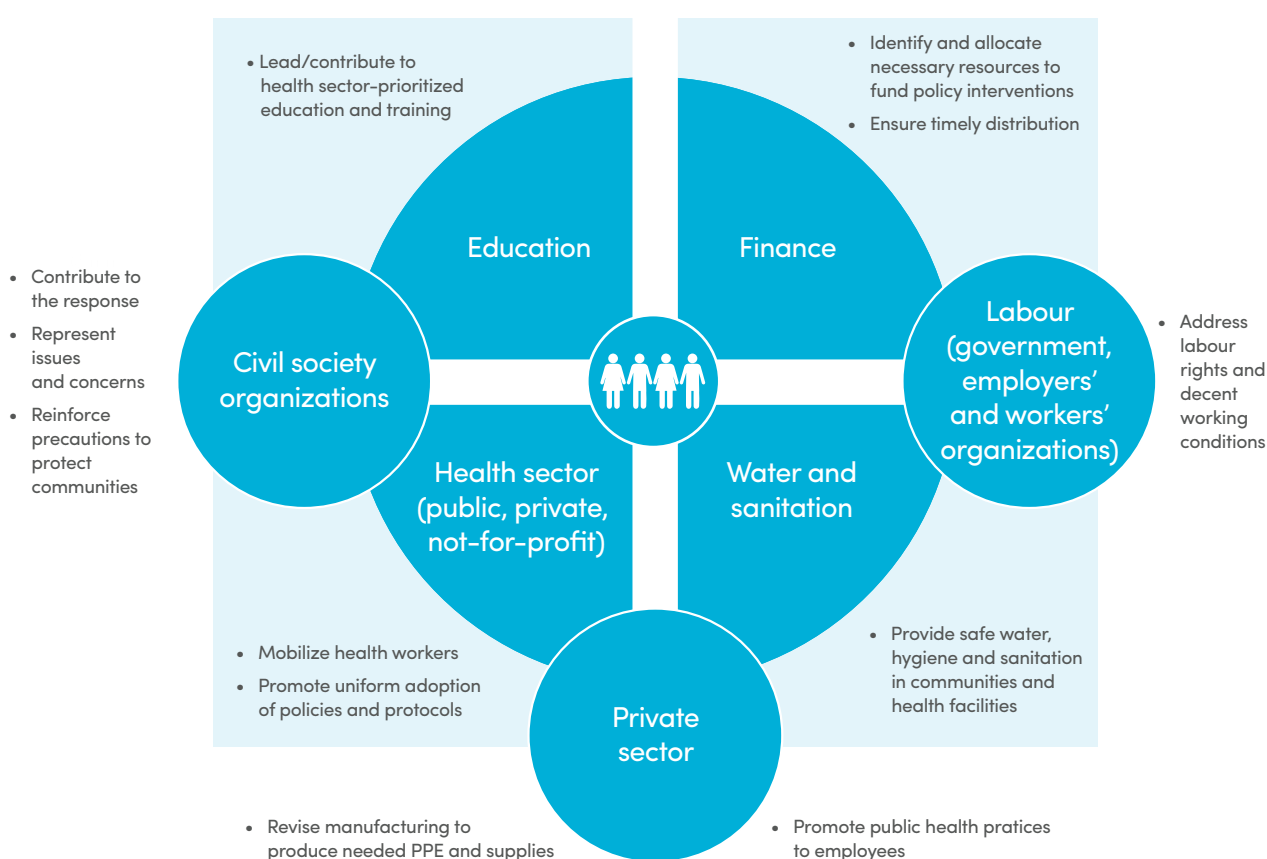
• Lead/contribute to health sector-prioritized education and training

• Identify and allocate necessary resources to fund policy interventions
• Ensure timely distribution

Education

Finance

• Contribute to the response
• Represent issues and concerns
• Reinforce precautions to protect communities

Civil society organizations

Labour (government, employers' and workers' organizations)

• Address labour rights and decent working conditions

Health sector (public, private, not-for-profit)

Water and sanitation

• Mobilize health workers
• Promote uniform adoption of policies and protocols

• Provide safe water, hygiene and sanitation in communities and health facilities

Private sector

• Revise manufacturing to produce needed PPE and supplies

• Promote public health pratices to employees